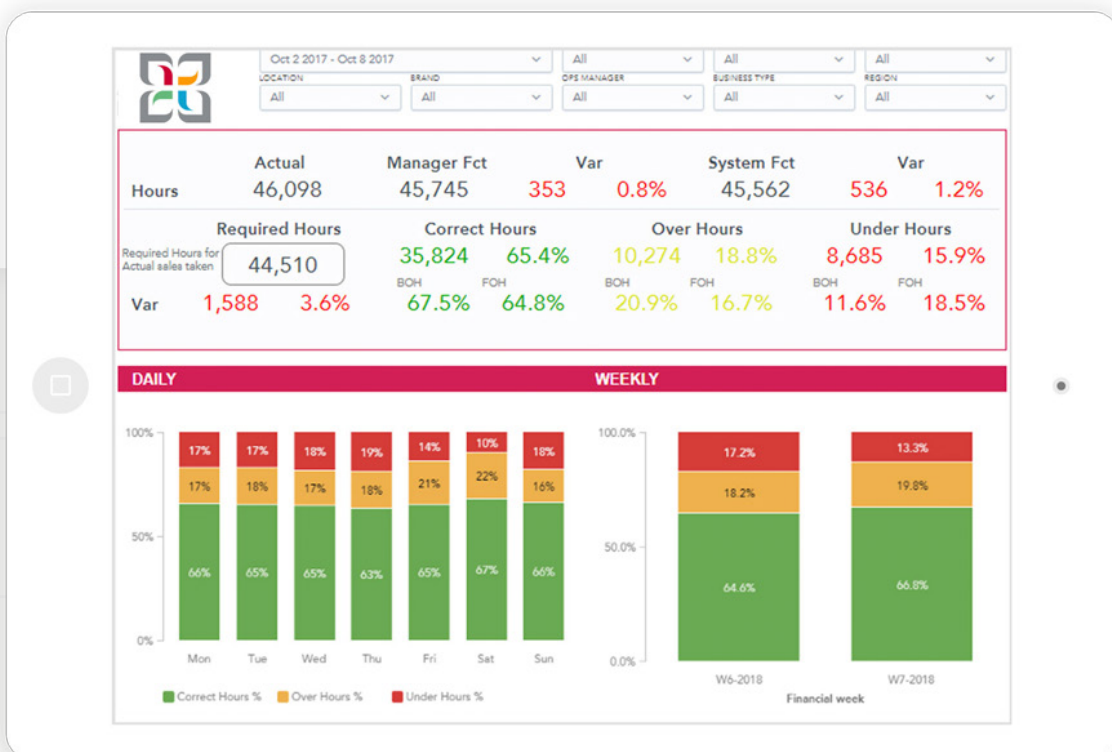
Oct 2 2017 - Oct 8 2017
All
All
All
LOCATION
All
BRAND
All
OPS MANAGER
All
BUSINESS TYPE
All
REGION
All

| | Actual | Manager Fct | Var | | System Fct | Var | |
|---|---|---|---|---|---|---|---|
| Hours | 46,098 | 45,745 | 353 | 0.8% | 45,562 | 536 | 1.2% |

Required Hours
Required Hours for Actual sales taken
44,510
Var 1,588 3.6%

Correct Hours
35,824 65.4%
BOH 67.5% FOH 64.8%

Over Hours
10,274 18.8%
BOH 20.9% FOH 16.7%

Under Hours
8,685 15.9%
BOH 11.6% FOH 18.5%

DAILY

WEEKLY

100%
50%
0%

| | Mon | Tue | Wed | Thu | Fri | Sat | Sun |
|---|---|---|---|---|---|---|---|
| Under | 17% | 17% | 18% | 19% | 14% | 10% | 18% |
| Over | 17% | 18% | 17% | 18% | 21% | 22% | 16% |
| Correct | 66% | 65% | 65% | 63% | 65% | 67% | 66% |

Correct Hours % Over Hours % Under Hours %

100.0%
50.0%
0.0%

| | W6-2018 | W7-2018 |
|---|---|---|
| Under | 17.2% | 13.3% |
| Over | 18.2% | 19.8% |
| Correct | 64.6% | 66.8% |

Financial week